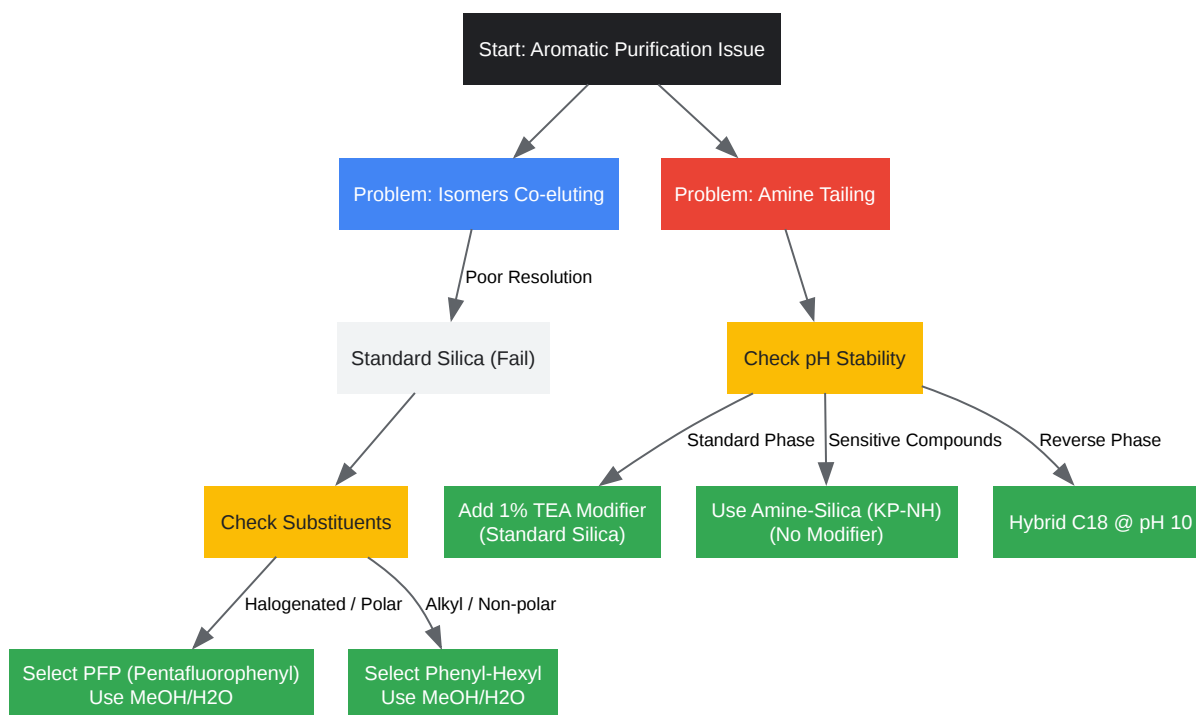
Start: Aromatic Purification Issue

Problem: Isomers Co-eluting

Problem: Amine Tailing

Poor Resolution

Standard Silica (Fail)

Check pH Stability

Check Substituents

Standard Phase

Sensitive Compounds

Reverse Phase

Add 1% TEA Modifier (Standard Silica)

Use Amine-Silica (KP-NH) (No Modifier)

Hybrid C18 @ pH 10

Halogenated / Polar

Alkyl / Non-polar

Select PFP (Pentafluorophenyl) Use MeOH/H2O

Select Phenyl-Hexyl Use MeOH/H2O